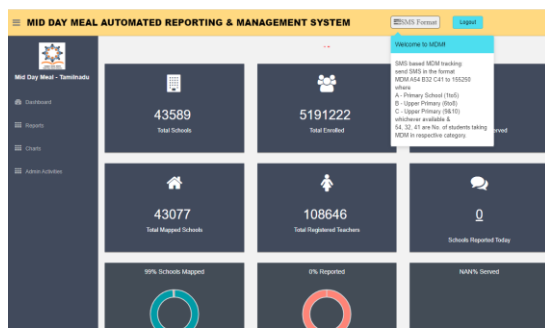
≡ MID DAY MEAL AUTOMATED REPORTING & MANAGEMENT SYSTEM

SMS Format

Logout

Welcome to MDM!

SMS based MDM tracking: send SMS in the format MDM A54 B32 C41 to 155250 where
A - Primary School (1to5)
B - Upper Primary (6to8)
C - Upper Primary (9&10)
whichever available &
54, 32, 41 are No. of students taking MDM in respective category.

Mid Day Meal - Tamilnadu

Dashboard

Reports

Charts

Admin Activities

43589
Total Schools

5191222
Total Enrolled

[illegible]erved

43077
Total Mapped Schools

108646
Total Registered Teachers

0
Schools Reported Today

99% Schools Mapped

0% Reported

NAN% Served